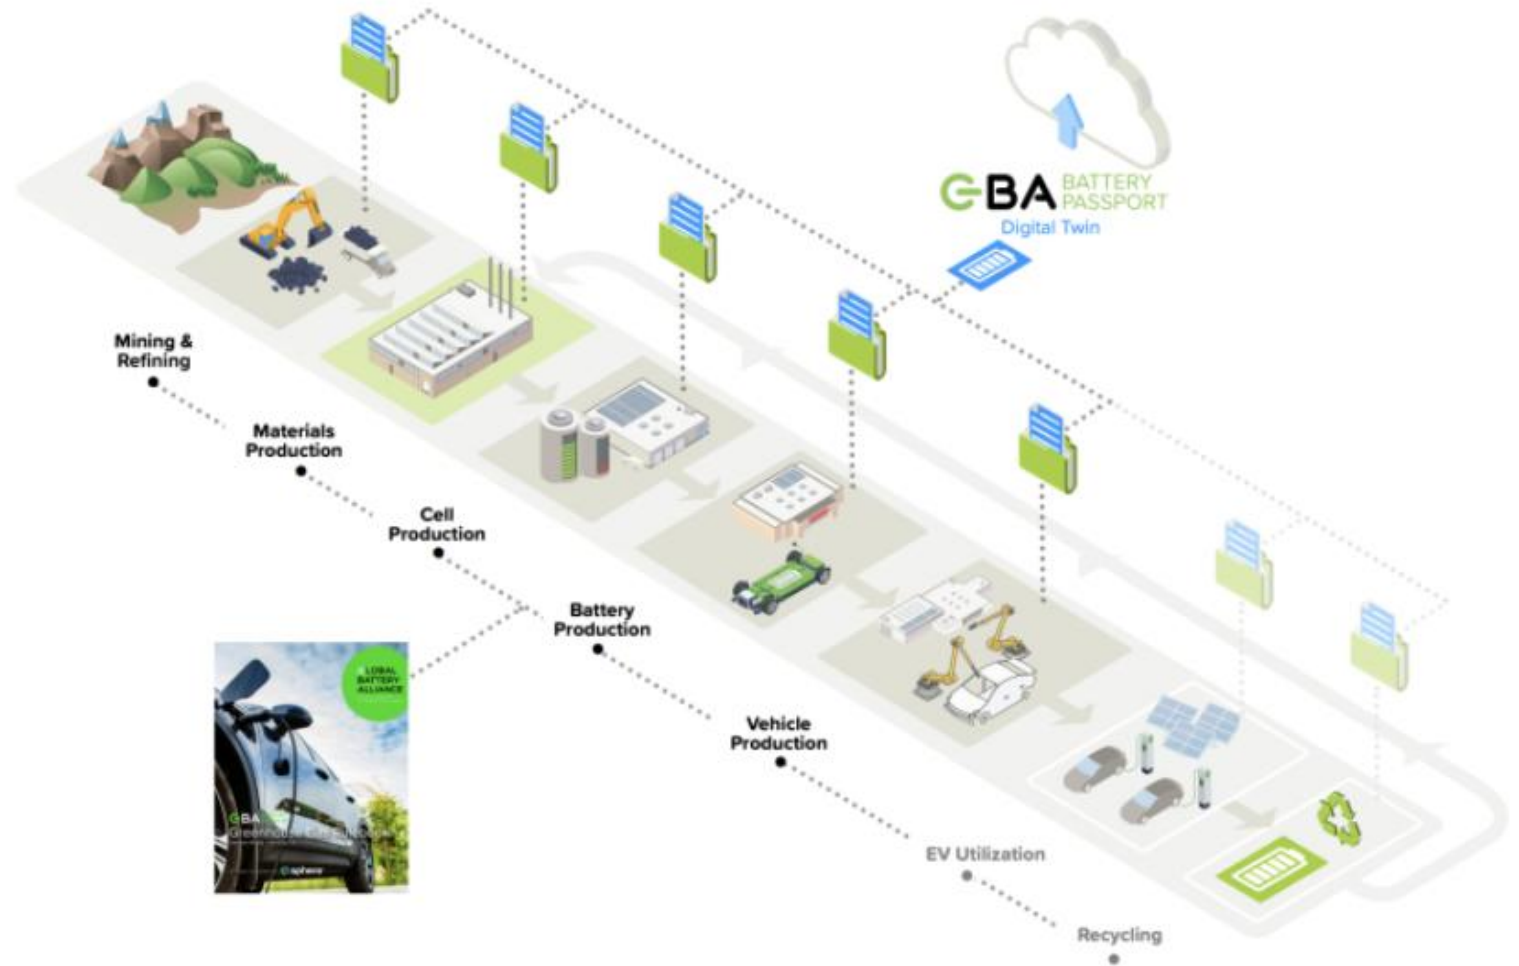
GBA BATTERY PASSPORT
Digital Twin

Mining & Refining

Materials Production

Cell Production

Battery Production

Vehicle Production

EV Utilization

Recycling

GLOBAL BATTERY ALLIANCE

GBA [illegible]
Greenhouse Gas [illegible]

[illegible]